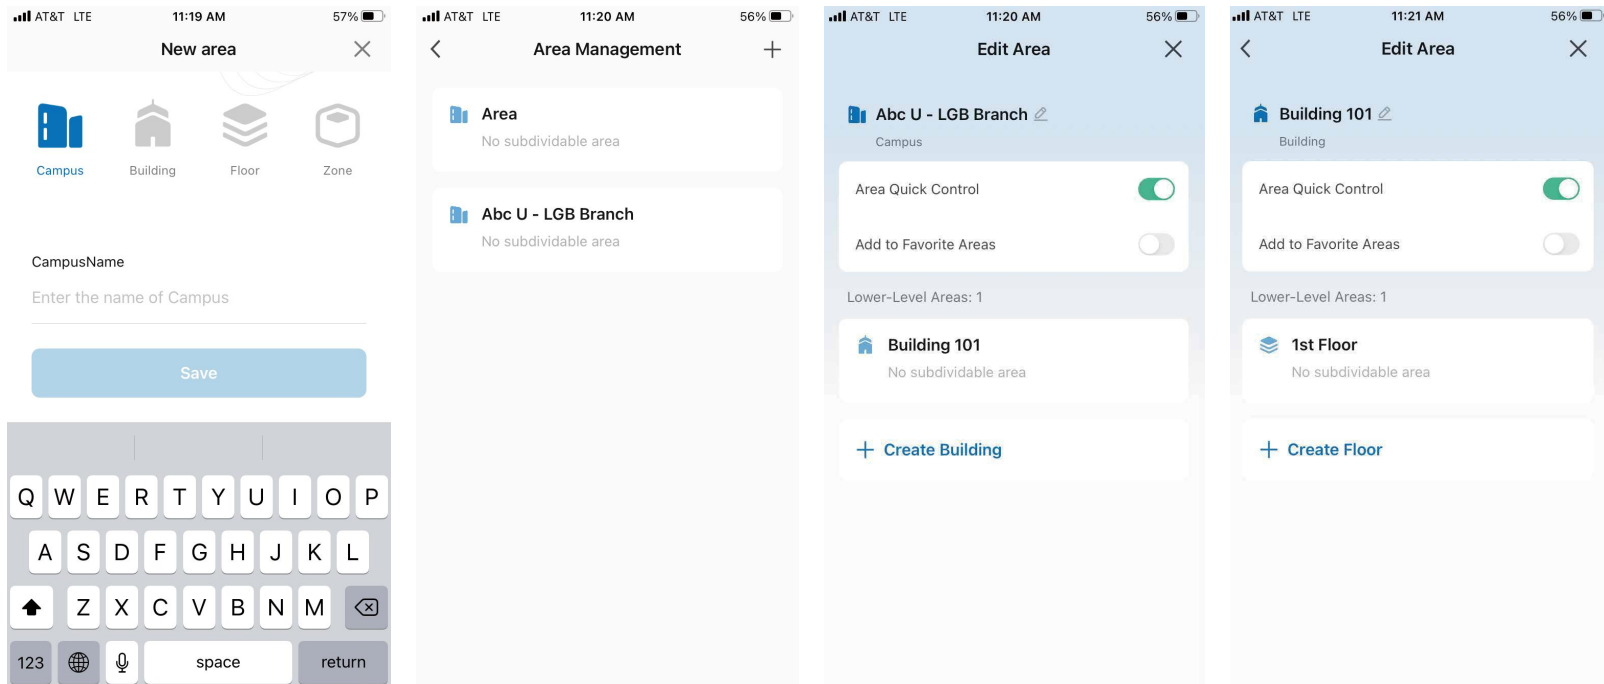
AT&T LTE 11:19 AM 57%

New area

Campus
Building
Floor
Zone

CampusName

Enter the name of Campus

Save

Q W E R T Y U I O P
A S D F G H J K L
Z X C V B N M
123 space return

AT&T LTE 11:20 AM 56%

Area Management

Area
No subdividable area

Abc U - LGB Branch
No subdividable area

AT&T LTE 11:20 AM 56%

Edit Area

Abc U - LGB Branch
Campus

Area Quick Control

Add to Favorite Areas

Lower-Level Areas: 1

Building 101
No subdividable area

+ Create Building

AT&T LTE 11:21 AM 56%

Edit Area

Building 101
Building

Area Quick Control

Add to Favorite Areas

Lower-Level Areas: 1

1st Floor
No subdividable area

+ Create Floor